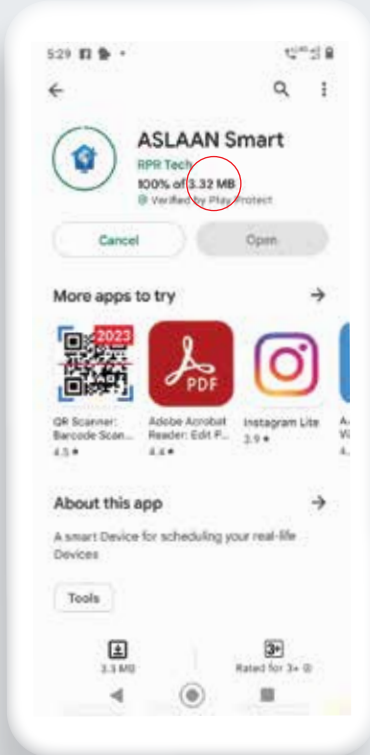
5:29

ASLAAN Smart

RPR Tech

100% of 3.32 MB

Verified by Play Protect

Cancel

Open

More apps to try

2023

PDF

QR Scanner: Barcode Scan...

4.5 ★

Adobe Acrobat Reader: Edit P...

4.4 ★

Instagram Lite

3.9 ★

About this app

A smart Device for scheduling your real-life Devices

Tools

3.3 MB

3+

Rated for 3+